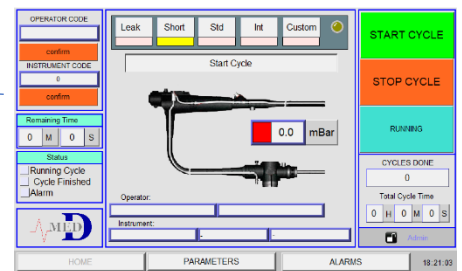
OPERATOR CODE

confirm

INSTRUMENT CODE

0

confirm

Remaining Time

0 M 0 S

Status

Running Cycle

Cycle Finished

Alarm

MED

Leak | Short | Std | Int | Custom

Start Cycle

0.0 mBar

Operator:

Instrument:

START CYCLE

STOP CYCLE

RUNNING

CYCLES DONE

0

Total Cycle Time

0 H 0 M 0 S

Admin

HOME

PARAMETERS

ALARMS

18:21:03